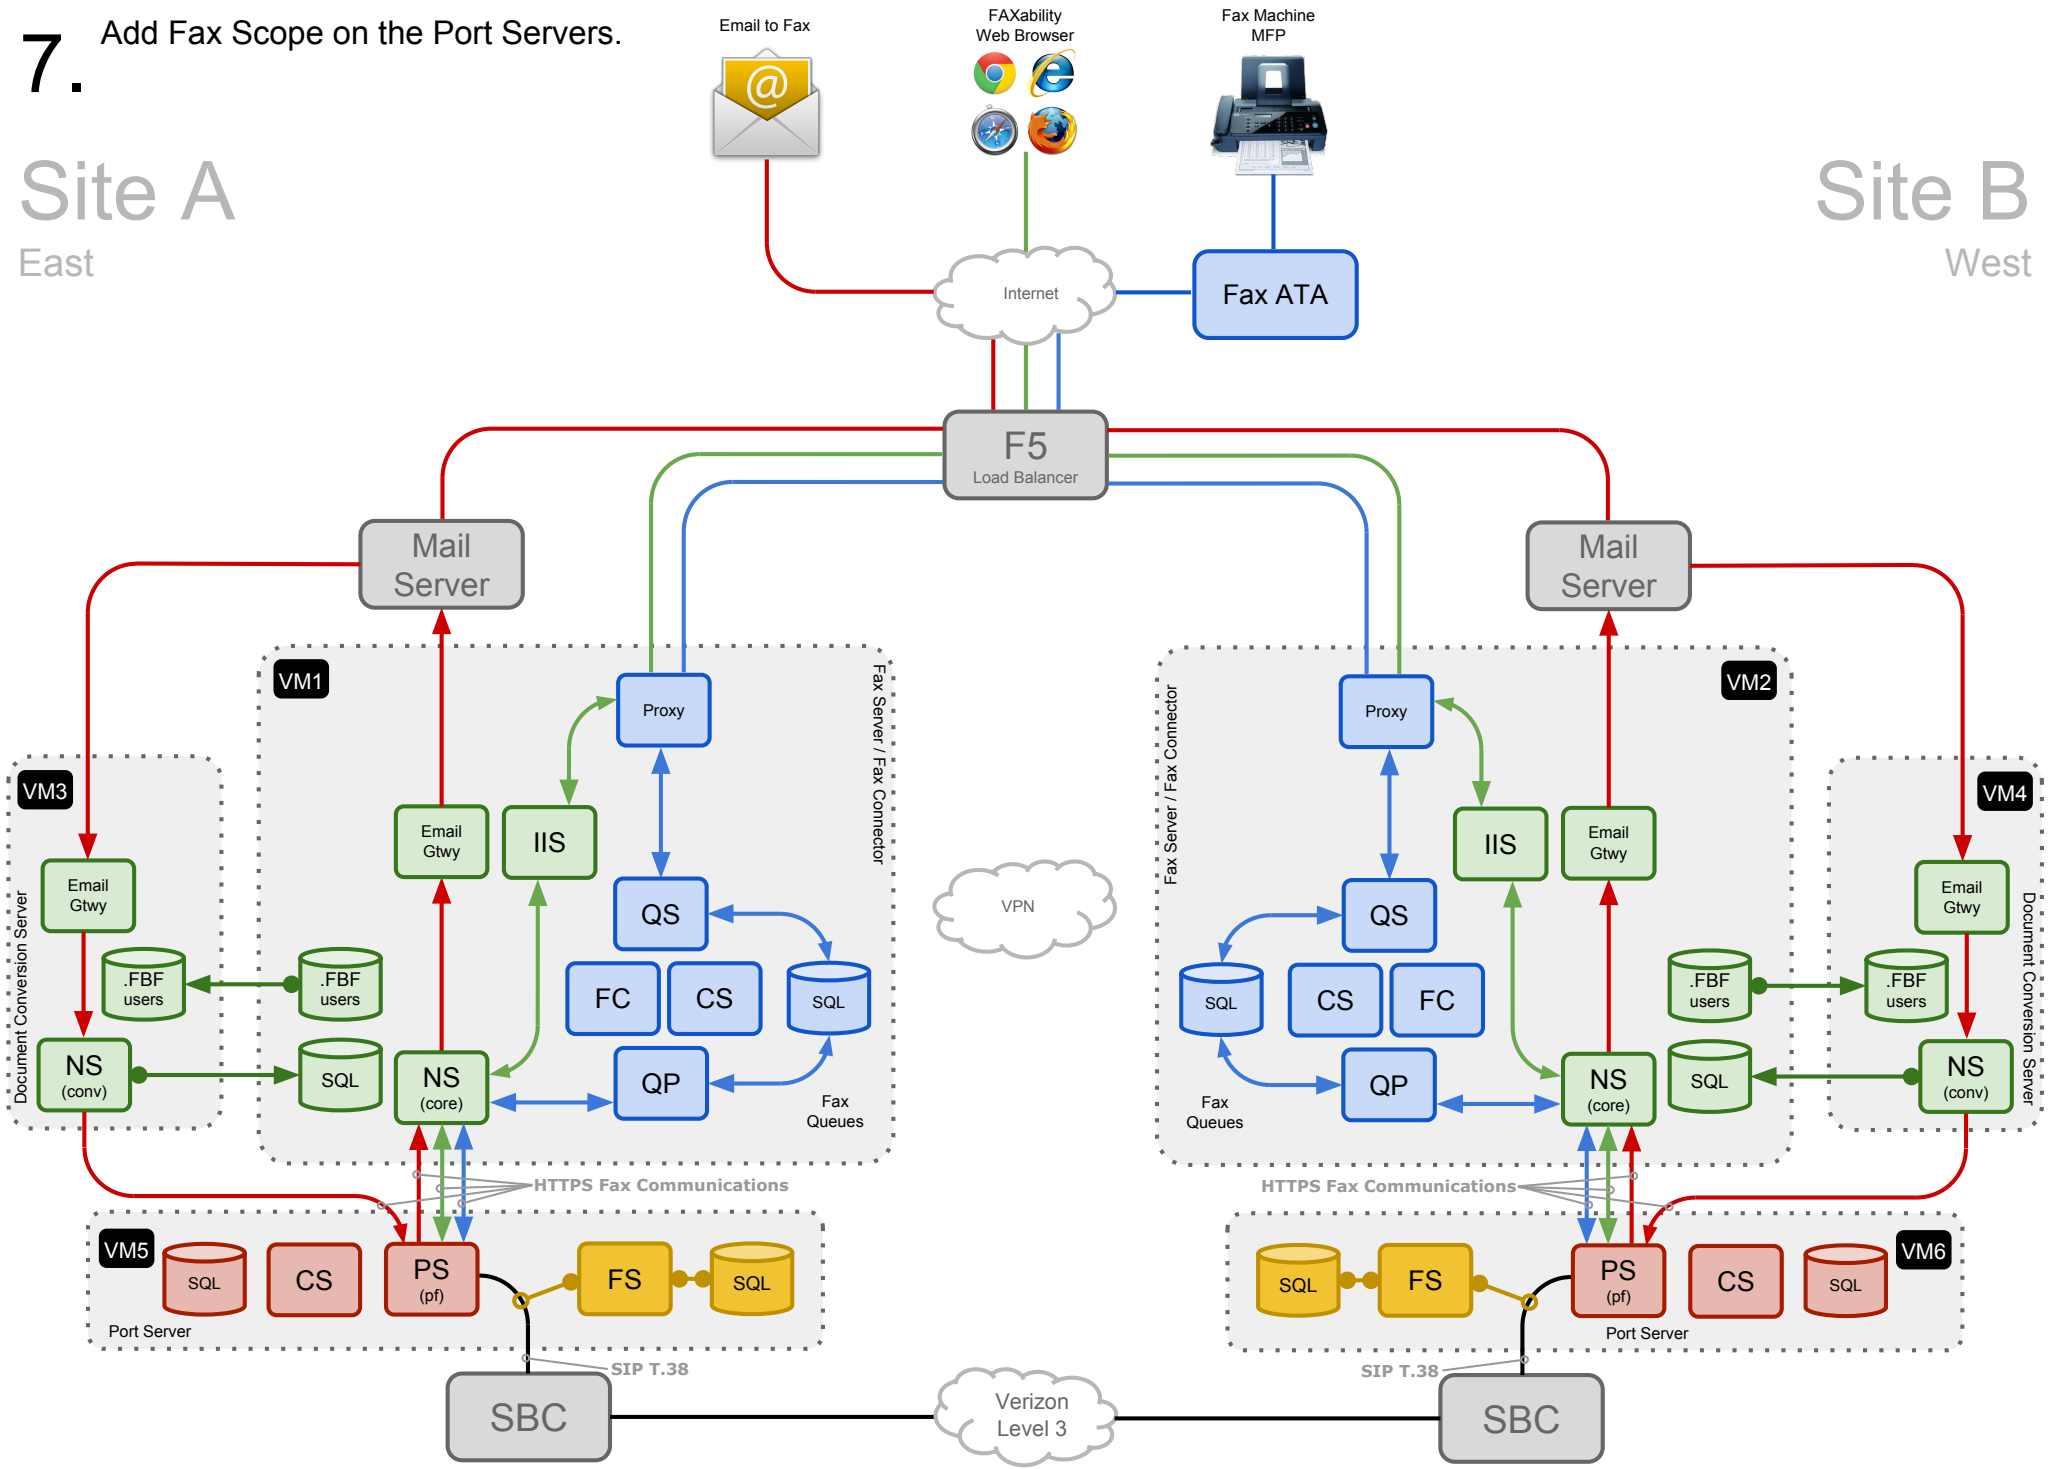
7. Add Fax Scope on the Port Servers.

Email to Fax

FAXability Web Browser

Fax Machine MFP

Site A
East

Site B
West

Internet

Fax ATA

F5
Load Balancer

Mail Server

Mail Server

VM1

Fax Server / Fax Connector

Proxy

Email Gtwy

IIS

QS

FC

CS

SQL

NS (core)

QP

Fax Queues

.FBF users

SQL

VM3

Document Conversion Server

Email Gtwy

.FBF users

NS (conv)

VPN

VM2

Fax Server / Fax Connector

Proxy

IIS

Email Gtwy

QS

SQL

CS

FC

QP

NS (core)

Fax Queues

.FBF users

SQL

VM4

Email Gtwy

.FBF users

NS (conv)

Document Conversion Server

HTTPS Fax Communications

HTTPS Fax Communications

VM5

SQL

CS

PS (pf)

FS

SQL

Port Server

VM6

SQL

FS

PS (pf)

CS

SQL

Port Server

SIP T.38

SIP T.38

SBC

Verizon Level 3

SBC